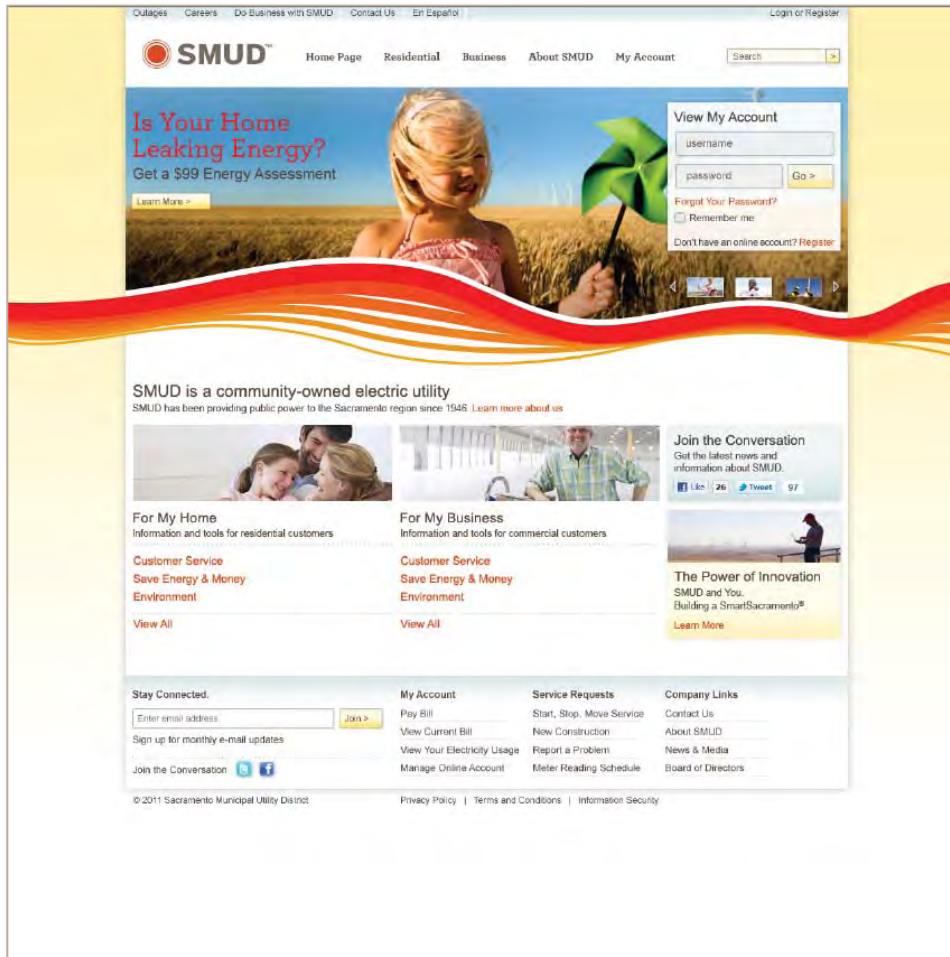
Outages Careers Do Business with SMUD Contact Us En Español

Login or Register

SMUD™

Home Page Residential Business About SMUD My Account

Search >

Is Your Home Leaking Energy?

Get a $99 Energy Assessment

Learn More >

View My Account

username

password

Go >

Forgot Your Password?

Remember me

Don't have an online account? Register

SMUD is a community-owned electric utility

SMUD has been providing public power to the Sacramento region since 1946. Learn more about us

For My Home

Information and tools for residential customers

Customer Service

Save Energy & Money

Environment

View All

For My Business

Information and tools for commercial customers

Customer Service

Save Energy & Money

Environment

View All

Join the Conversation

Get the latest news and information about SMUD.

Like 26 Tweet 97

The Power of Innovation

SMUD and You. Building a SmartSacramento®

Learn More

Stay Connected.

Enter email address

Join >

Sign up for monthly e-mail updates

Join the Conversation

My Account

Pay Bill

View Current Bill

View Your Electricity Usage

Manage Online Account

Service Requests

Start, Stop, Move Service

New Construction

Report a Problem

Meter Reading Schedule

Company Links

Contact Us

About SMUD

News & Media

Board of Directors

© 2011 Sacramento Municipal Utility District

Privacy Policy | Terms and Conditions | Information Security